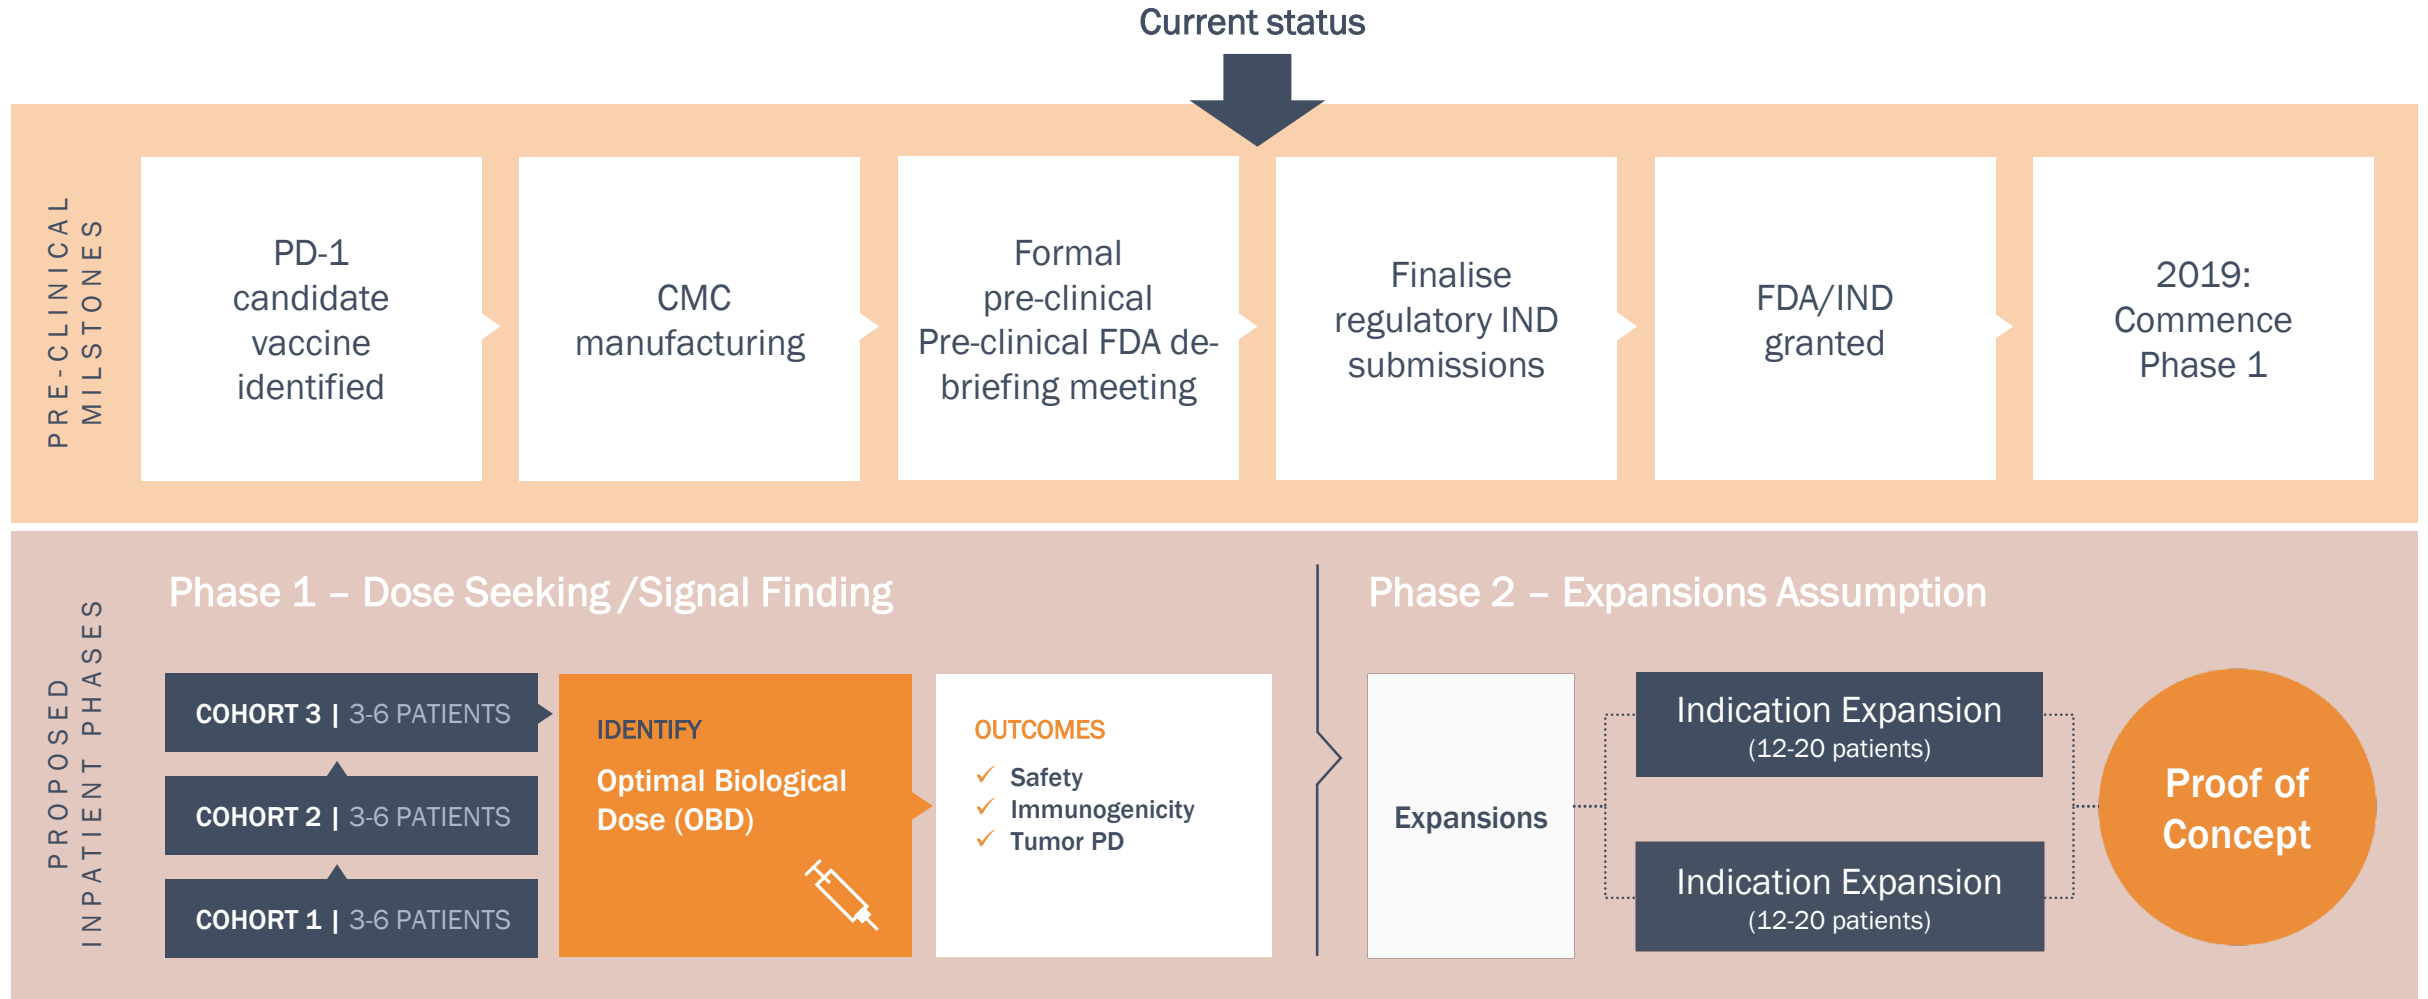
Current status

PRE-CLINICAL MILSTONES

PD-1 candidate vaccine identified

CMC manufacturing

Formal pre-clinical Pre-clinical FDA de-briefing meeting

Finalise regulatory IND submissions

FDA/IND granted

2019: Commence Phase 1

PROPOSED INPATIENT PHASES

Phase 1 – Dose Seeking /Signal Finding

COHORT 3 | 3-6 PATIENTS

COHORT 2 | 3-6 PATIENTS

COHORT 1 | 3-6 PATIENTS

IDENTIFY

Optimal Biological Dose (OBD)

OUTCOMES

✓ Safety
✓ Immunogenicity
✓ Tumor PD

Phase 2 – Expansions Assumption

Expansions

Indication Expansion (12-20 patients)

Indication Expansion (12-20 patients)

Proof of Concept